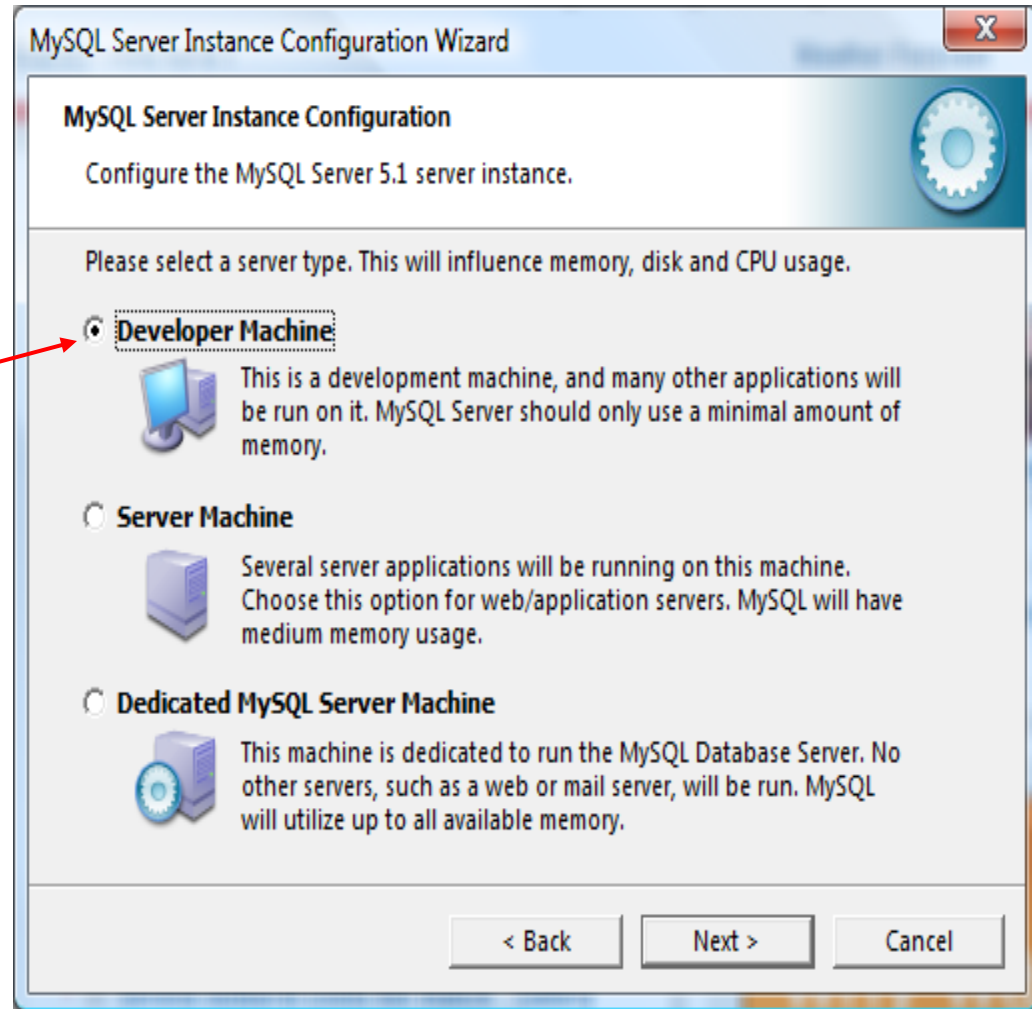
MySQL Server Instance Configuration Wizard

X

MySQL Server Instance Configuration

Configure the MySQL Server 5.1 server instance.

Please select a server type. This will influence memory, disk and CPU usage.

Developer Machine

This is a development machine, and many other applications will be run on it. MySQL Server should only use a minimal amount of memory.

Server Machine

Several server applications will be running on this machine. Choose this option for web/application servers. MySQL will have medium memory usage.

Dedicated MySQL Server Machine

This machine is dedicated to run the MySQL Database Server. No other servers, such as a web or mail server, will be run. MySQL will utilize up to all available memory.

< Back

Next >

Cancel